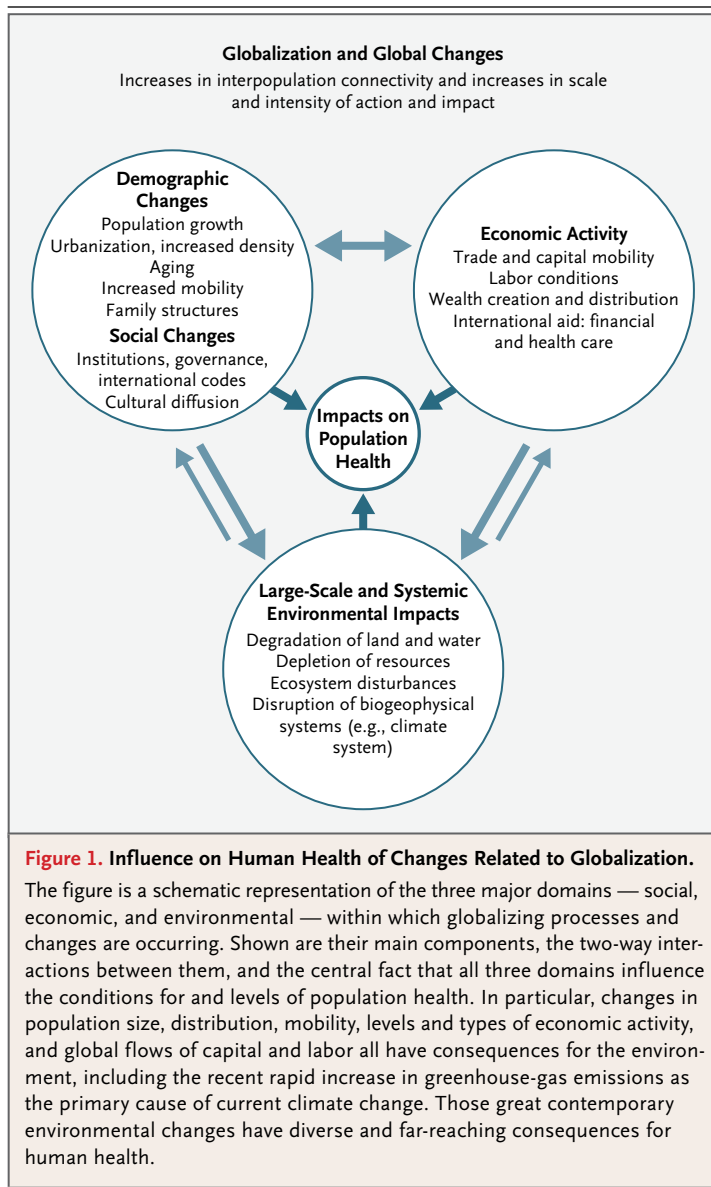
Globalization and Global Changes
Increases in interpopulation connectivity and increases in scale and intensity of action and impact

Demographic Changes
Population growth
Urbanization, increased density
Aging
Increased mobility
Family structures
Social Changes
Institutions, governance, international codes
Cultural diffusion

Economic Activity
Trade and capital mobility
Labor conditions
Wealth creation and distribution
International aid: financial and health care

Impacts on Population Health

Large-Scale and Systemic Environmental Impacts
Degradation of land and water
Depletion of resources
Ecosystem disturbances
Disruption of biogeophysical systems (e.g., climate system)

Figure 1. Influence on Human Health of Changes Related to Globalization.
The figure is a schematic representation of the three major domains — social, economic, and environmental — within which globalizing processes and changes are occurring. Shown are their main components, the two-way interactions between them, and the central fact that all three domains influence the conditions for and levels of population health. In particular, changes in population size, distribution, mobility, levels and types of economic activity, and global flows of capital and labor all have consequences for the environment, including the recent rapid increase in greenhouse-gas emissions as the primary cause of current climate change. Those great contemporary environmental changes have diverse and far-reaching consequences for human health.